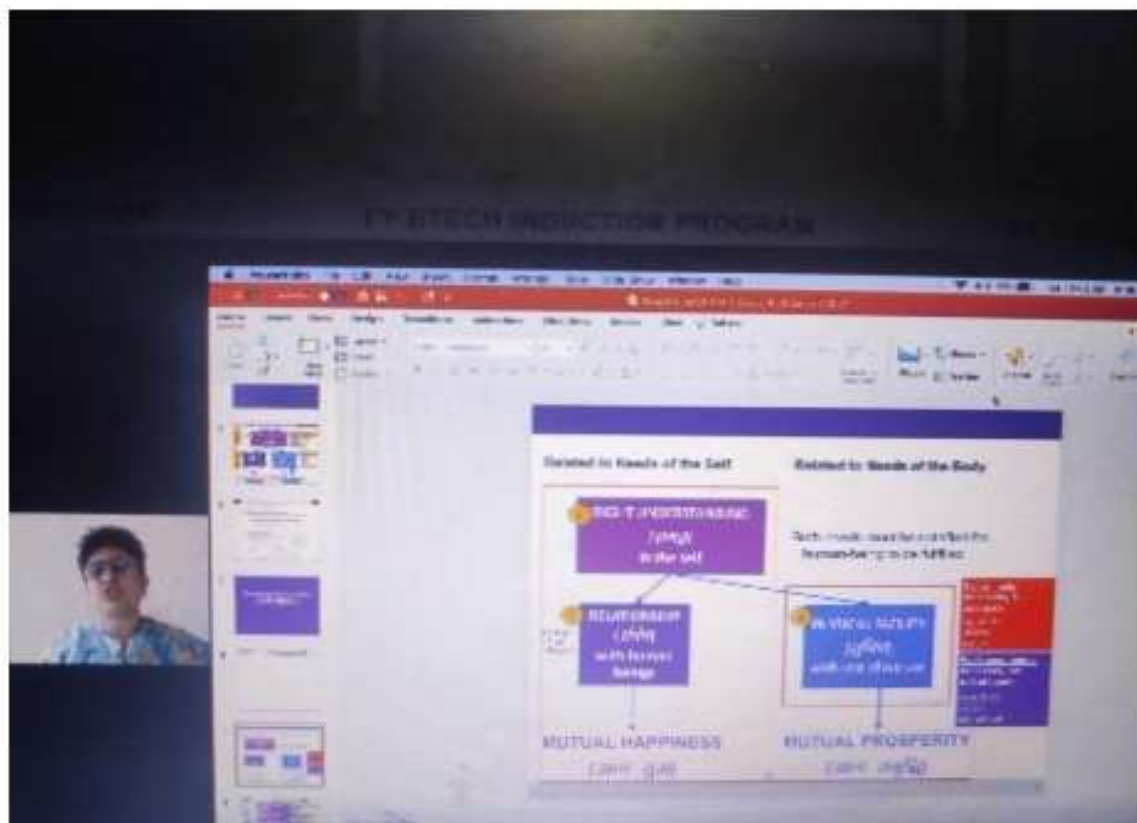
FY BTECH INDUCTION PROGRAM

Related to Needs of the Self

Related to Needs of the Body

RIGHT UNDERSTANDING
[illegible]
in the self

Body needs must be satisfied for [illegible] to be fulfilled

RELATIONSHIP
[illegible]
with human beings

PHYSICAL FACILITY
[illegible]
with rest of nature

MUTUAL HAPPINESS
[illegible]

MUTUAL PROSPERITY
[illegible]